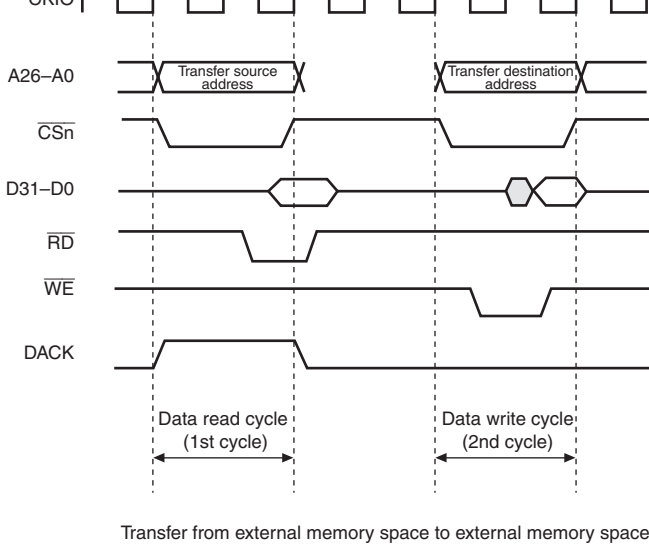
CKIO

A26–A0

Transfer source address

Transfer destination address

$\overline{CSn}$

D31–D0

$\overline{RD}$

$\overline{WE}$

DACK

Data read cycle (1st cycle)

Data write cycle (2nd cycle)

Transfer from external memory space to external memory space